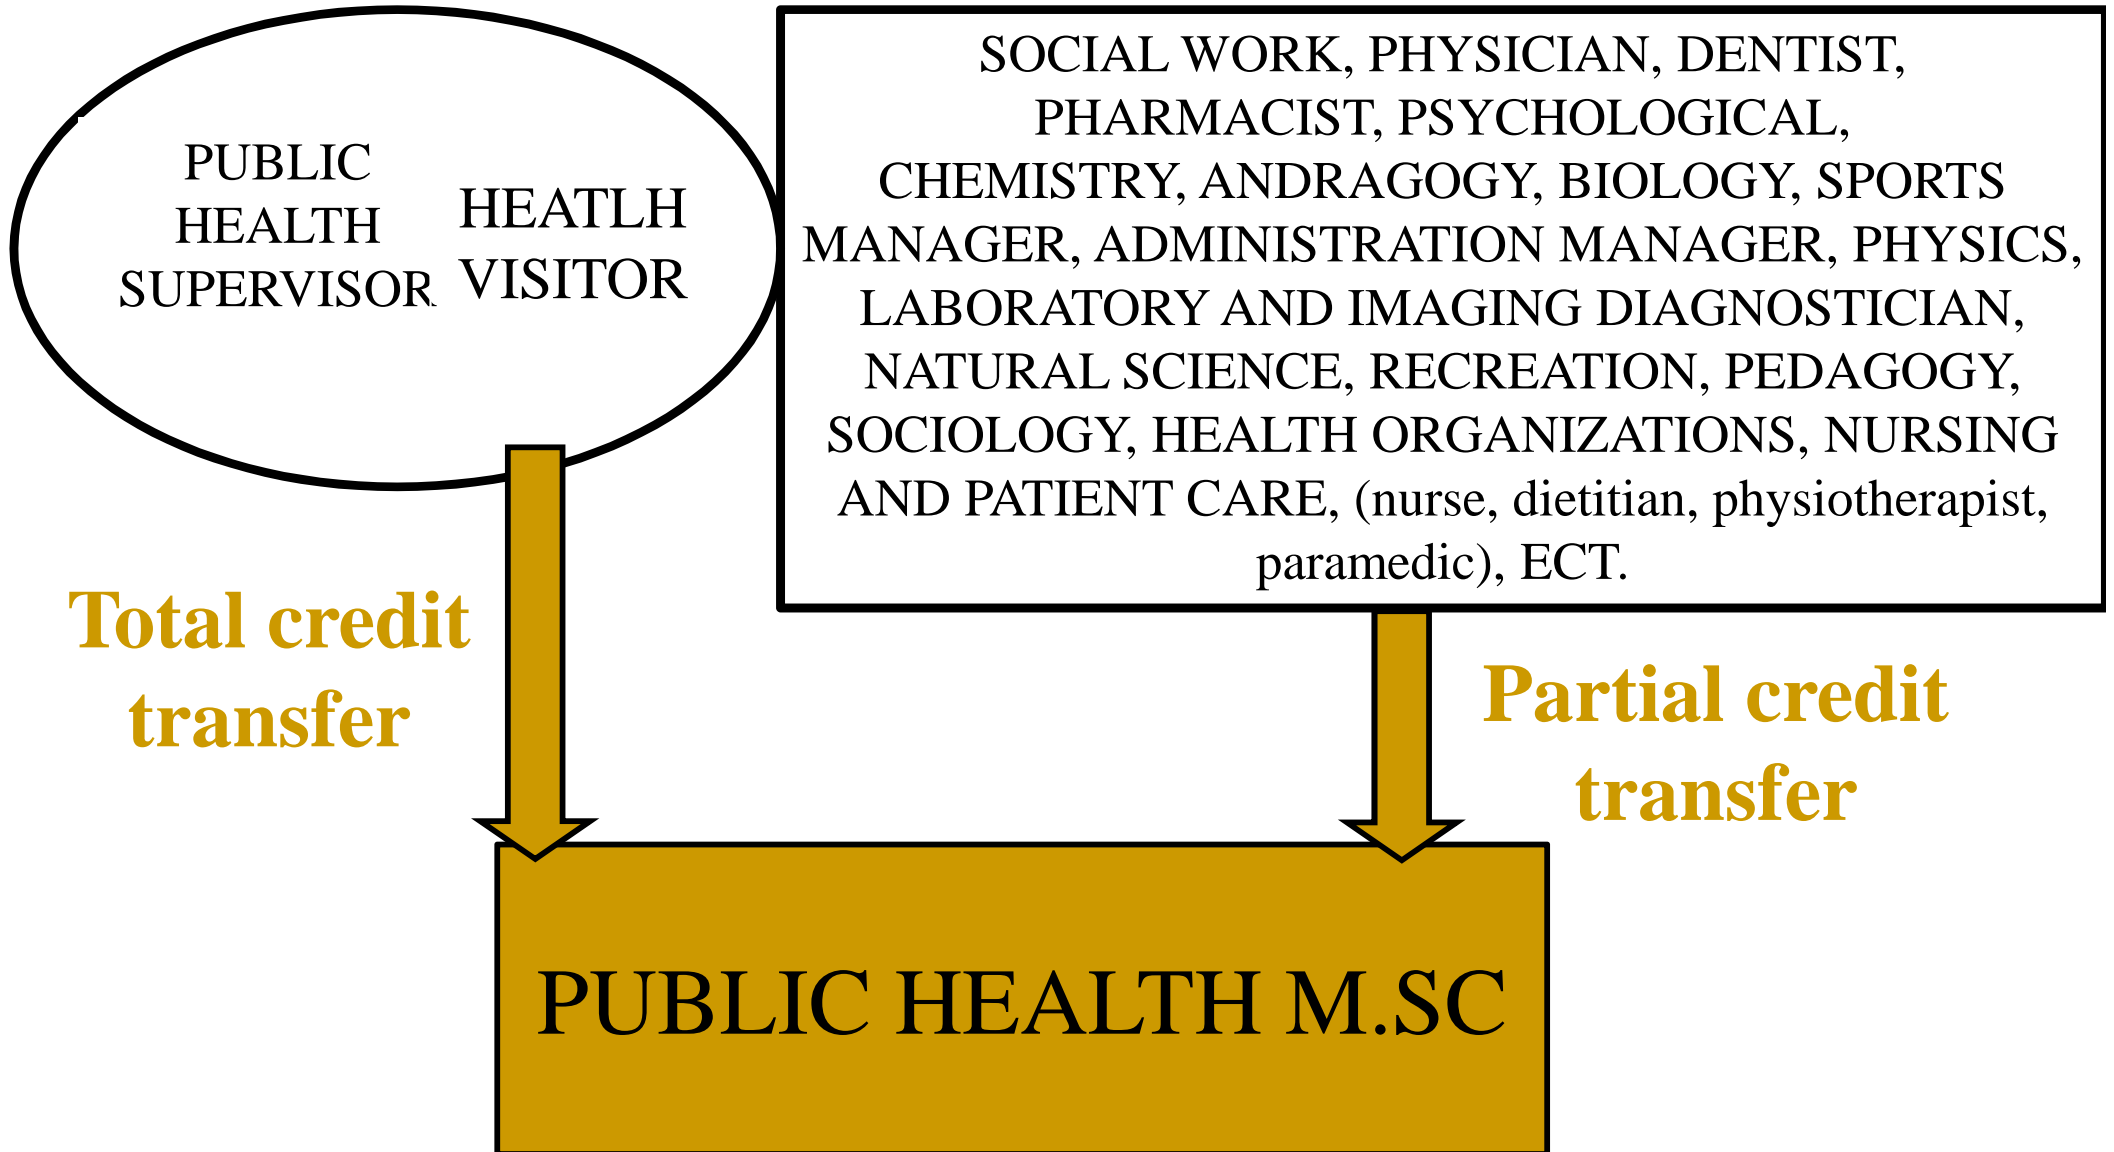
PUBLIC HEALTH SUPERVISOR

HEATLH VISITOR

SOCIAL WORK, PHYSICIAN, DENTIST, PHARMACIST, PSYCHOLOGICAL, CHEMISTRY, ANDRAGOGY, BIOLOGY, SPORTS MANAGER, ADMINISTRATION MANAGER, PHYSICS, LABORATORY AND IMAGING DIAGNOSTICIAN, NATURAL SCIENCE, RECREATION, PEDAGOGY, SOCIOLOGY, HEALTH ORGANIZATIONS, NURSING AND PATIENT CARE, (nurse, dietitian, physiotherapist, paramedic), ECT.

Total credit transfer

Partial credit transfer

PUBLIC HEALTH M.SC